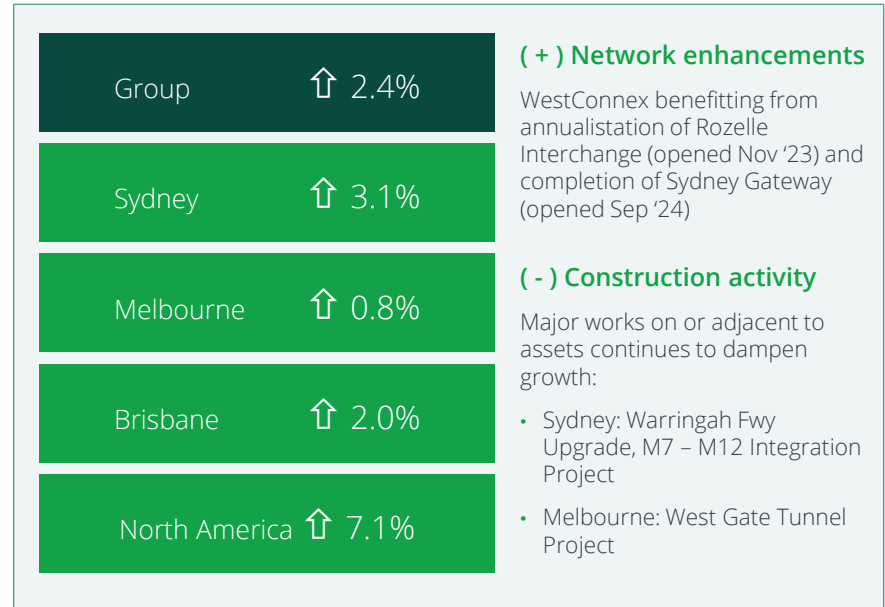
Group ⇧ 2.4%

Sydney ⇧ 3.1%

Melbourne ⇧ 0.8%

Brisbane ⇧ 2.0%

North America ⇧ 7.1%

( + ) Network enhancements

WestConnex benefitting from annualistation of Rozelle Interchange (opened Nov '23) and completion of Sydney Gateway (opened Sep '24)

( - ) Construction activity

Major works on or adjacent to assets continues to dampen growth:

• Sydney: Warringah Fwy Upgrade, M7 – M12 Integration Project

• Melbourne: West Gate Tunnel Project